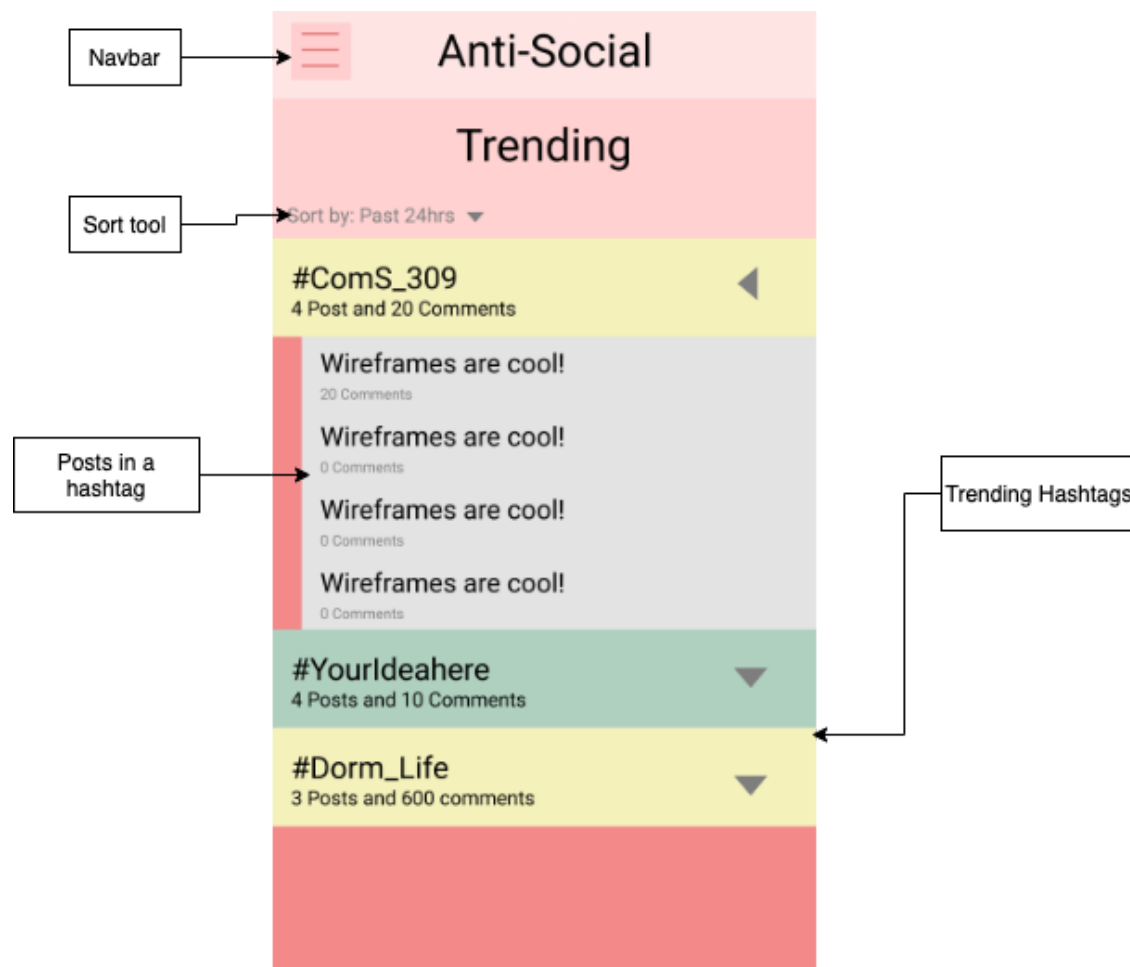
Navbar

Anti-Social

Trending

Sort tool

Sort by: Past 24hrs

#ComS_309
4 Post and 20 Comments

Wireframes are cool!
20 Comments

Posts in a hashtag

Wireframes are cool!
0 Comments

Trending Hashtags

Wireframes are cool!
0 Comments

Wireframes are cool!
0 Comments

#YourIdeahere
4 Posts and 10 Comments

#Dorm_Life
3 Posts and 600 comments